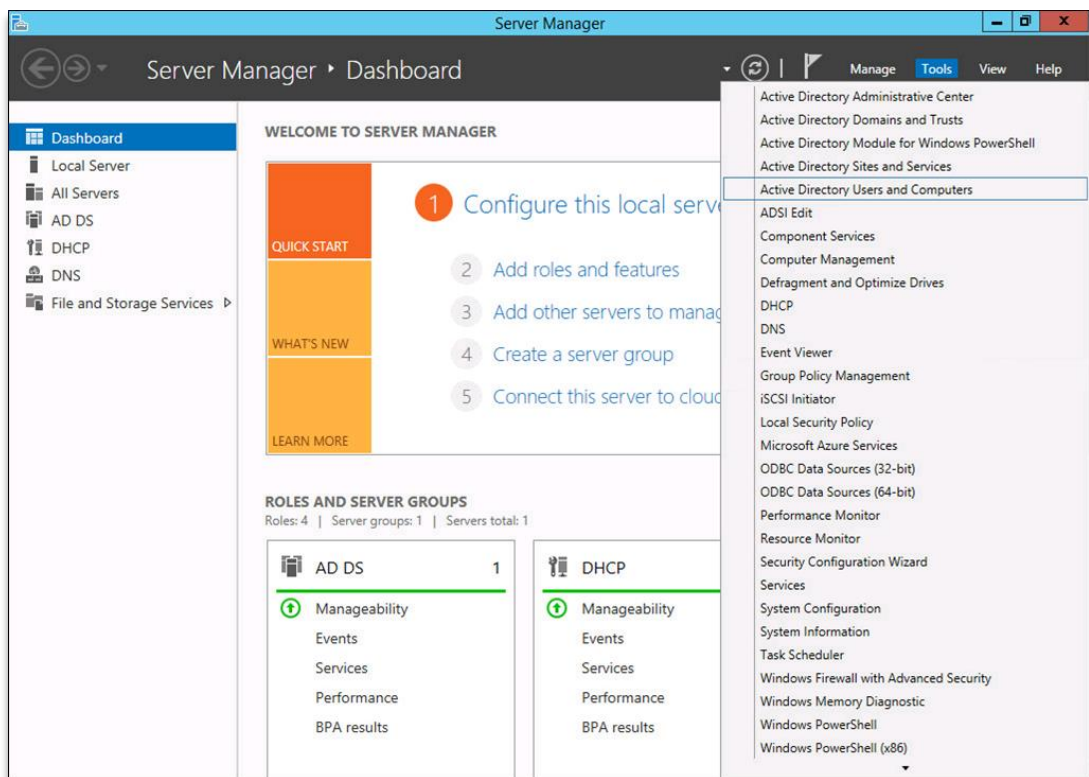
Server Manager

Server Manager ‣ Dashboard

Manage Tools View Help

Dashboard
Local Server
All Servers
AD DS
DHCP
DNS
File and Storage Services ▷

WELCOME TO SERVER MANAGER

QUICK START
WHAT'S NEW
LEARN MORE

1 Configure this local serv
2 Add roles and features
3 Add other servers to manag
4 Create a server group
5 Connect this server to clou

ROLES AND SERVER GROUPS
Roles: 4 | Server groups: 1 | Servers total: 1

AD DS 1
Manageability
Events
Services
Performance
BPA results

DHCP
Manageability
Events
Services
Performance
BPA results

Active Directory Administrative Center
Active Directory Domains and Trusts
Active Directory Module for Windows PowerShell
Active Directory Sites and Services
Active Directory Users and Computers
ADSI Edit
Component Services
Computer Management
Defragment and Optimize Drives
DHCP
DNS
Event Viewer
Group Policy Management
iSCSI Initiator
Local Security Policy
Microsoft Azure Services
ODBC Data Sources (32-bit)
ODBC Data Sources (64-bit)
Performance Monitor
Resource Monitor
Security Configuration Wizard
Services
System Configuration
System Information
Task Scheduler
Windows Firewall with Advanced Security
Windows Memory Diagnostic
Windows PowerShell
Windows PowerShell (x86)